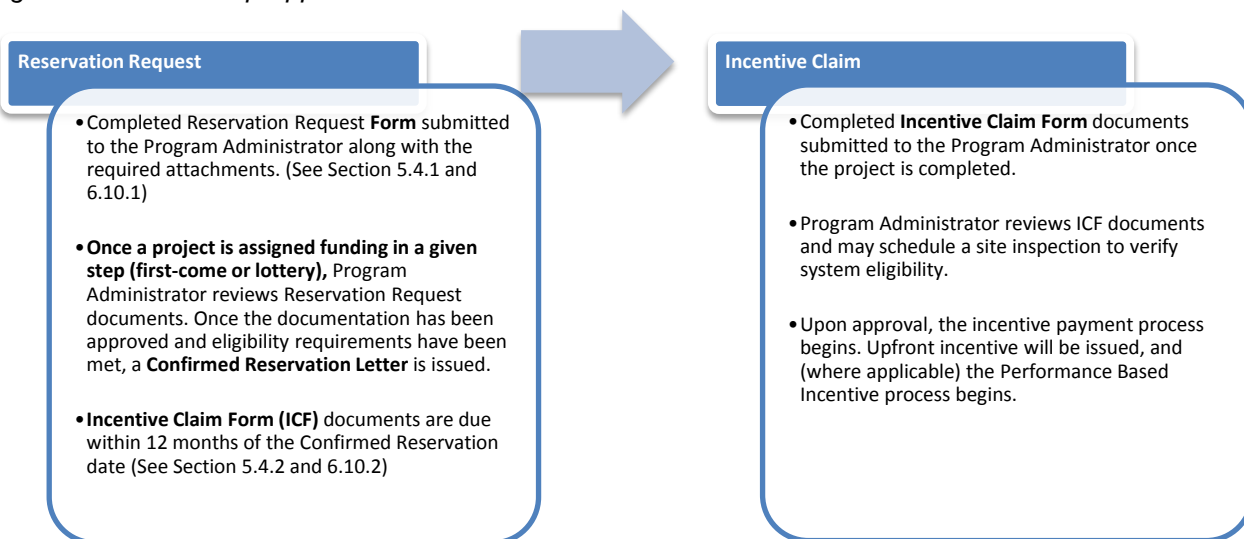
Reservation Request

• Completed Reservation Request **Form** submitted to the Program Administrator along with the required attachments. (See Section 5.4.1 and 6.10.1)

• **Once a project is assigned funding in a given step (first-come or lottery),** Program Administrator reviews Reservation Request documents. Once the documentation has been approved and eligibility requirements have been met, a **Confirmed Reservation Letter** is issued.

• **Incentive Claim Form (ICF)** documents are due within 12 months of the Confirmed Reservation date (See Section 5.4.2 and 6.10.2)

Incentive Claim

• Completed **Incentive Claim Form** documents submitted to the Program Administrator once the project is completed.

• Program Administrator reviews ICF documents and may schedule a site inspection to verify system eligibility.

• Upon approval, the incentive payment process begins. Upfront incentive will be issued, and (where applicable) the Performance Based Incentive process begins.